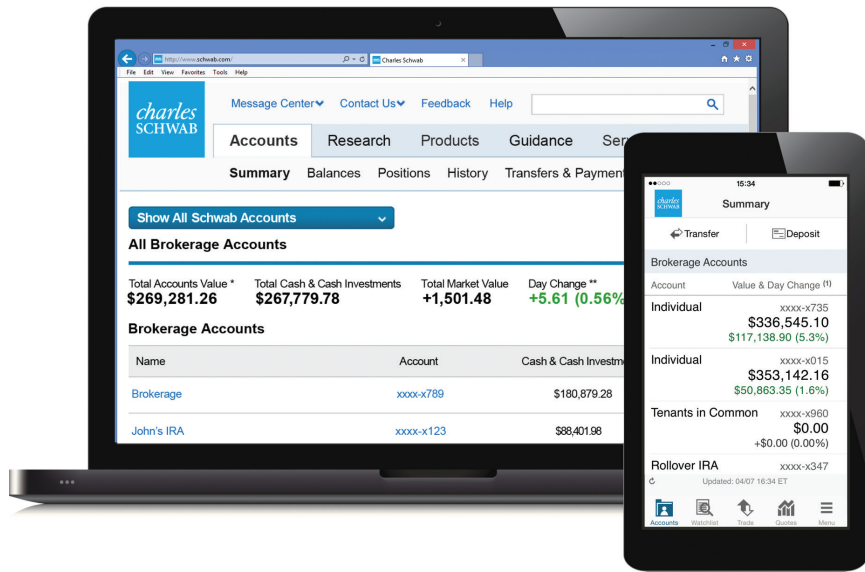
http://www.schwab.com/
Charles Schwab
File Edit View Favorites Tools Help

charles SCHWAB

Message Center Contact Us Feedback Help

Accounts Research Products Guidance Ser

Summary Balances Positions History Transfers & Payment

Show All Schwab Accounts

All Brokerage Accounts

Total Accounts Value * $269,281.26
Total Cash & Cash Investments $267,779.78
Total Market Value +1,501.48
Day Change ** +5.61 (0.56%

Brokerage Accounts

| Name | Account | Cash & Cash Investm |
|---|---|---|
| Brokerage | xxxx-x789 | $180,879.28 |
| John's IRA | xxxx-x123 | $88,401.98 |

15:34
charles SCHWAB
Summary

Transfer
Deposit

Brokerage Accounts

Account Value & Day Change (1)

Individual xxxx-x735
$336,545.10
$117,138.90 (5.3%)

Individual xxxx-x015
$353,142.16
$50,863.35 (1.6%)

Tenants in Common xxxx-x960
$0.00
+$0.00 (0.00%)

Rollover IRA xxxx-x347

Updated: 04/07 16:34 ET

Accounts Watchlist Trade Quotes Menu